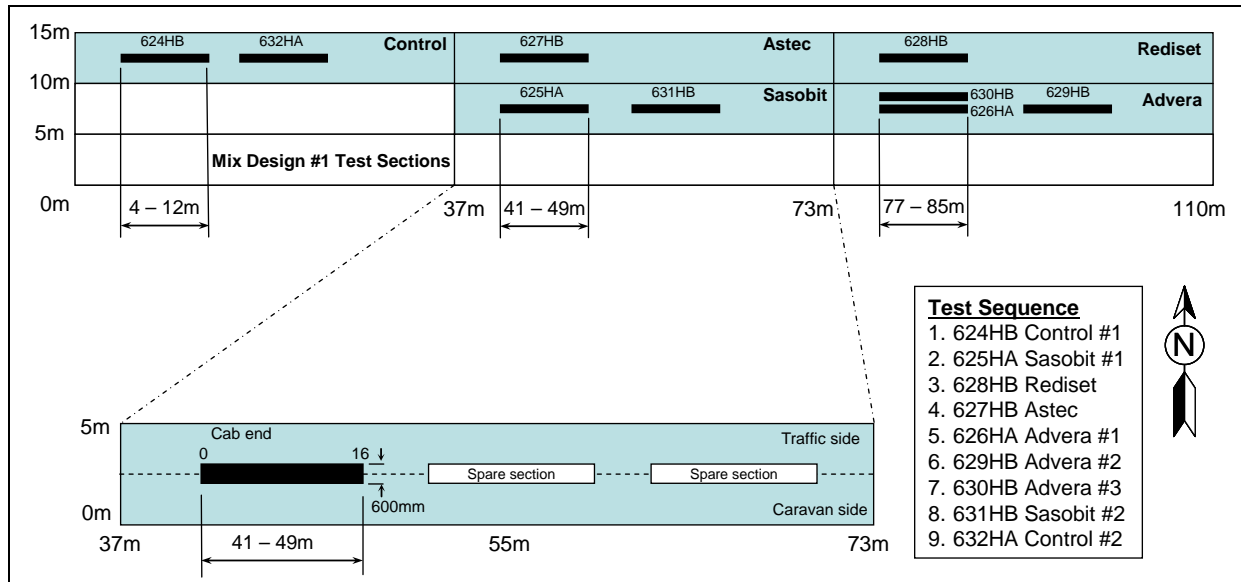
15m
10m
5m
0m

624HB
632HA
Control
627HB
Astec
628HB
Rediset
625HA
631HB
Sasobit
630HB
626HA
629HB
Advera

Mix Design #1 Test Sections

4 – 12m
37m
41 – 49m
73m
77 – 85m
110m

Test Sequence
1. 624HB Control #1
2. 625HA Sasobit #1
3. 628HB Rediset
4. 627HB Astec
5. 626HA Advera #1
6. 629HB Advera #2
7. 630HB Advera #3
8. 631HB Sasobit #2
9. 632HA Control #2

N

5m
0m
Cab end
0
16
Traffic side
Spare section
Spare section
600mm
Caravan side
37m
41 – 49m
55m
73m